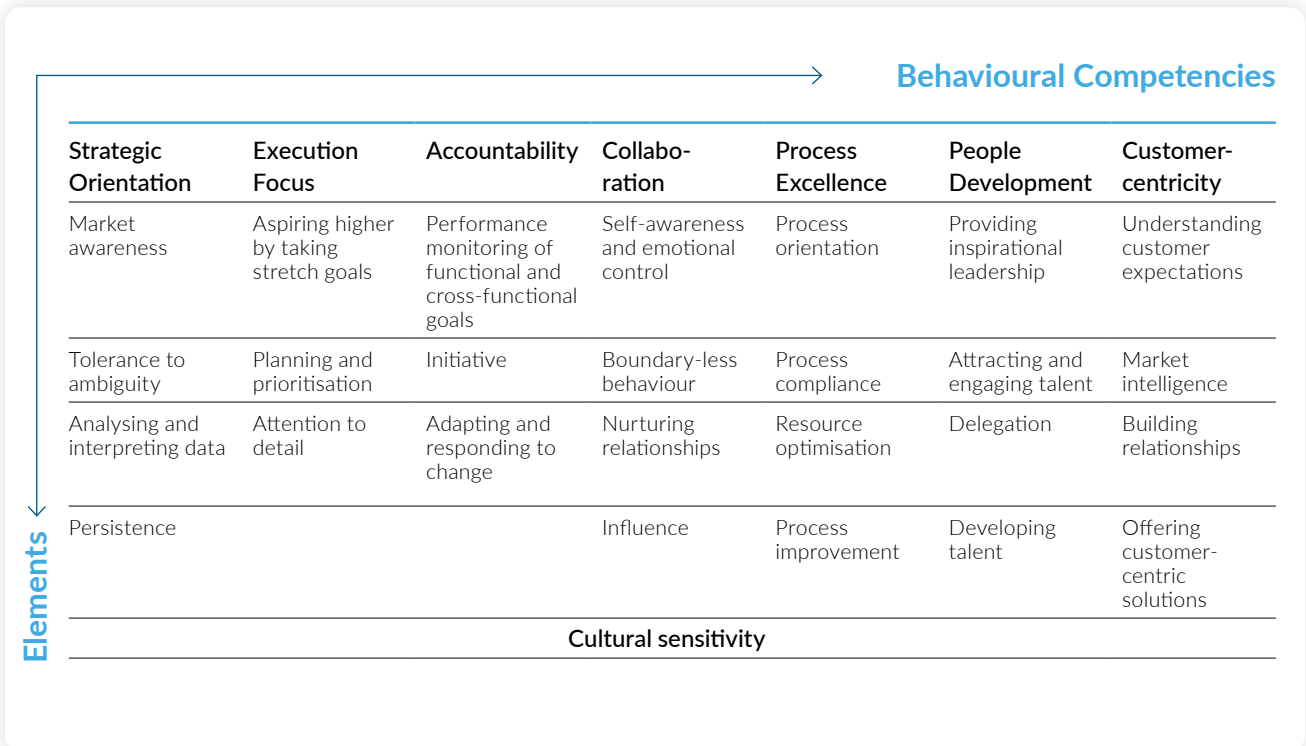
Behavioural Competencies

| Strategic Orientation | Execution Focus | Accountability | Collaboration | Process Excellence | People Development | Customer-centricity |
|---|---|---|---|---|---|---|
| Market awareness | Aspiring higher by taking stretch goals | Performance monitoring of functional and cross-functional goals | Self-awareness and emotional control | Process orientation | Providing inspirational leadership | Understanding customer expectations |
| Tolerance to ambiguity | Planning and prioritisation | Initiative | Boundary-less behaviour | Process compliance | Attracting and engaging talent | Market intelligence |
| Analysing and interpreting data | Attention to detail | Adapting and responding to change | Nurturing relationships | Resource optimisation | Delegation | Building relationships |
| Persistence | | | Influence | Process improvement | Developing talent | Offering customer-centric solutions |
| Cultural sensitivity | | | | | | |

Elements